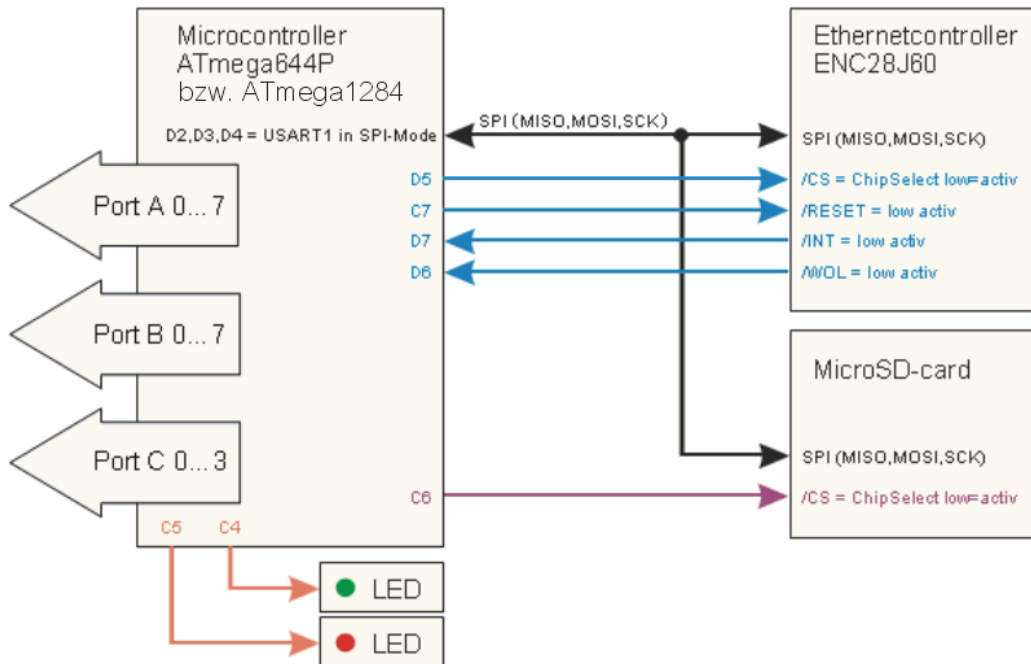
Microcontroller
ATmega644P
bzw. ATmega1284

D2,D3,D4 = USART1 in SPI-Mode

SPI (MISO,MOSI,SCK)

Ethernetcontroller
ENC28J60

SPI (MISO,MOSI,SCK)

D5
C7
D7
D6

/CS = ChipSelect low=activ
/RESET = low activ
/INT = low activ
/WOL = low activ

Port A 0... 7

Port B 0... 7

Port C 0... 3

MicroSD-card

SPI (MISO,MOSI,SCK)

C6

/CS = ChipSelect low=activ

C5
C4

LED

LED